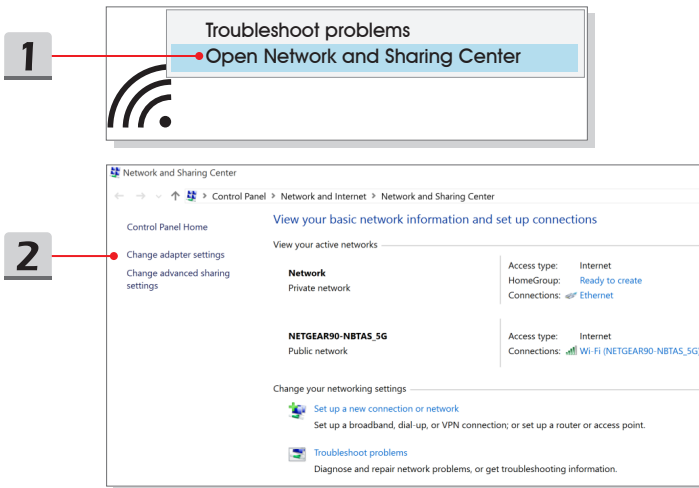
1

Troubleshoot problems

Open Network and Sharing Center

2

Network and Sharing Center

Control Panel > Network and Internet > Network and Sharing Center

Control Panel Home

Change adapter settings

Change advanced sharing settings

View your basic network information and set up connections

View your active networks

Network
Private network

Access type: Internet
HomeGroup: Ready to create
Connections: Ethernet

NETGEAR90-NBTAS_5G
Public network

Access type: Internet
Connections: Wi-Fi (NETGEAR90-NBTAS_5G)

Change your networking settings

Set up a new connection or network
Set up a broadband, dial-up, or VPN connection; or set up a router or access point.

Troubleshoot problems
Diagnose and repair network problems, or get troubleshooting information.